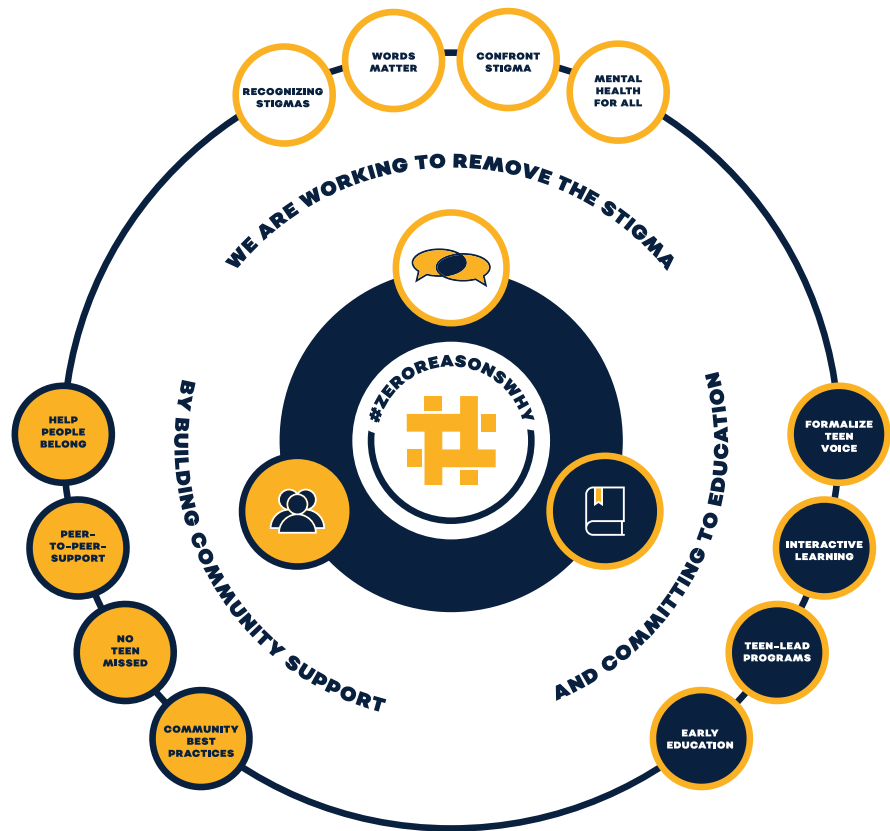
RECOGNIZING STIGMAS

WORDS MATTER

CONFRONT STIGMA

MENTAL HEALTH FOR ALL

WE ARE WORKING TO REMOVE THE STIGMA

#ZEROREASONSWHY

BY BUILDING COMMUNITY SUPPORT

AND COMMITTING TO EDUCATION

HELP PEOPLE BELONG

PEER-TO-PEER-SUPPORT

NO TEEN MISSED

COMMUNITY BEST PRACTICES

FORMALIZE TEEN VOICE

INTERACTIVE LEARNING

TEEN-LEAD PROGRAMS

EARLY EDUCATION